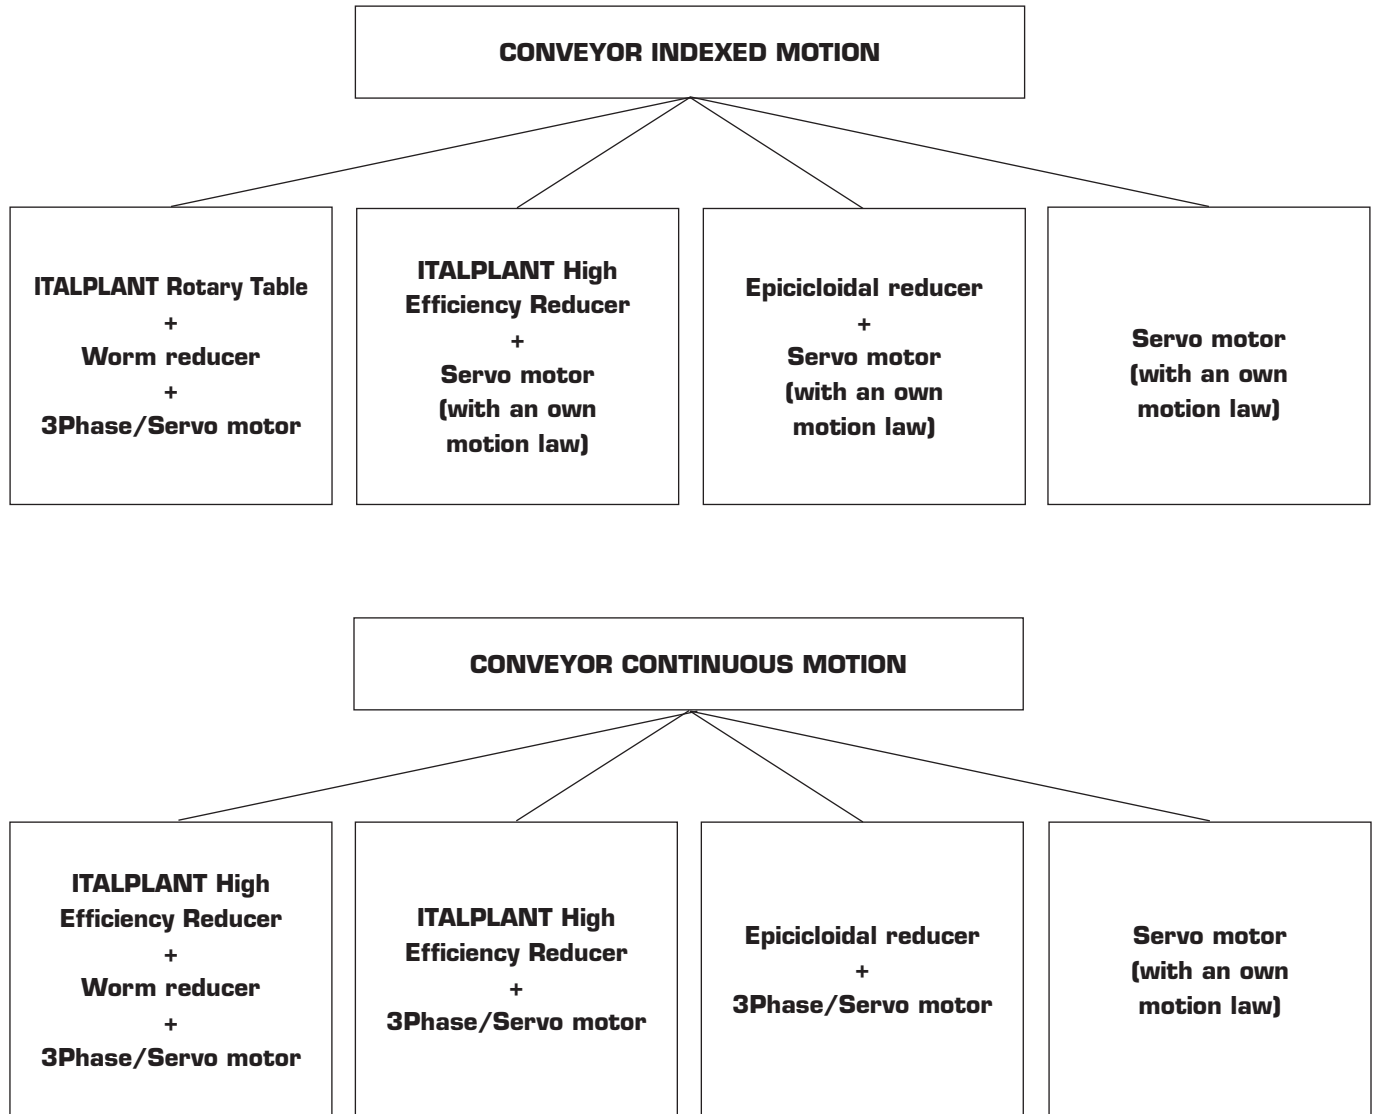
CONVEYOR INDEXED MOTION

ITALPLANT Rotary Table
+
Worm reducer
+
3Phase/Servo motor

ITALPLANT High Efficiency Reducer
+
Servo motor (with an own motion law)

Epicicloidal reducer
+
Servo motor (with an own motion law)

Servo motor (with an own motion law)

CONVEYOR CONTINUOUS MOTION

ITALPLANT High Efficiency Reducer
+
Worm reducer
+
3Phase/Servo motor

ITALPLANT High Efficiency Reducer
+
3Phase/Servo motor

Epicicloidal reducer
+
3Phase/Servo motor

Servo motor (with an own motion law)